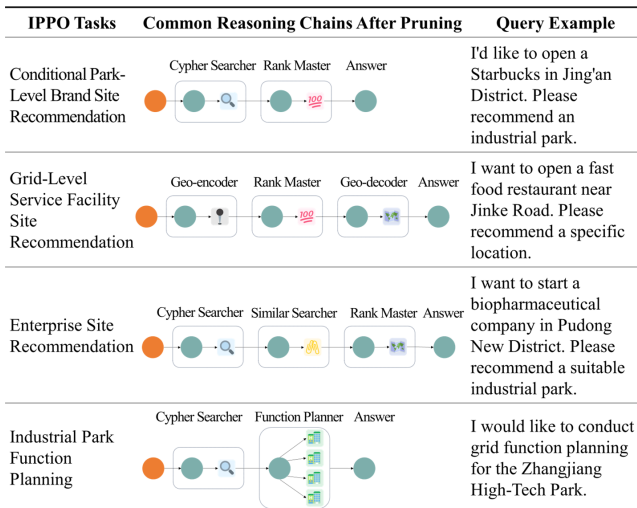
| IPPO Tasks | Common Reasoning Chains After Pruning | Query Example |
|---|---|---|
| Conditional Park-Level Brand Site Recommendation | Cypher Searcher Rank Master Answer | I'd like to open a Starbucks in Jing'an District. Please recommend an industrial park. |
| Grid-Level Service Facility Site Recommendation | Geo-encoder Rank Master Geo-decoder Answer | I want to open a fast food restaurant near Jinke Road. Please recommend a specific location. |
| Enterprise Site Recommendation | Cypher Searcher Similar Searcher Rank Master Answer | I want to start a biopharmaceutical company in Pudong New District. Please recommend a suitable industrial park. |
| Industrial Park Function Planning | Cypher Searcher Function Planner Answer | I would like to conduct grid function planning for the Zhangjiang High-Tech Park. |